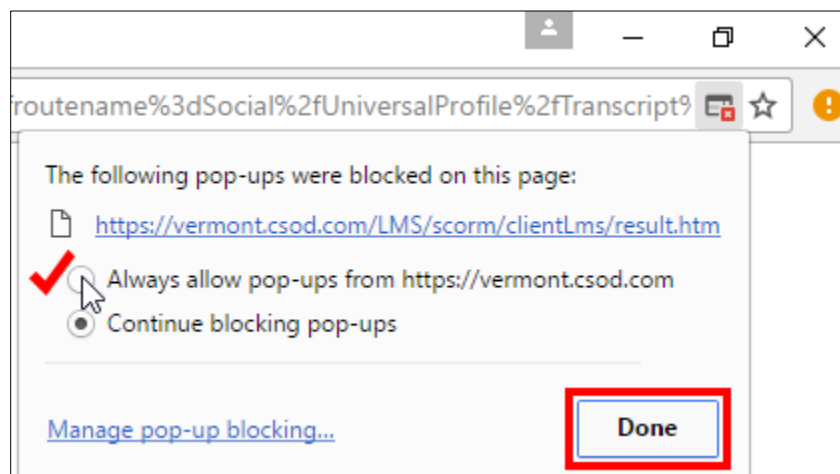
froutename%3dSocial%2fUniversalProfile%2fTranscript%

The following pop-ups were blocked on this page:

https://vermont.csod.com/LMS/scorm/clientLms/result.htm

Always allow pop-ups from https://vermont.csod.com

Continue blocking pop-ups

Manage pop-up blocking...

Done